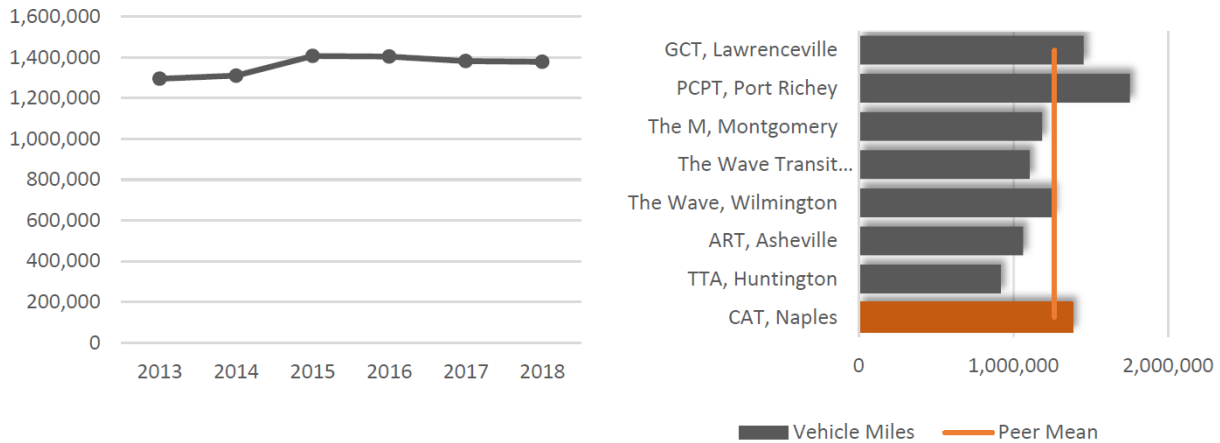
1,600,000
1,400,000
1,200,000
1,000,000
800,000
600,000
400,000
200,000
0

2013 2014 2015 2016 2017 2018

GCT, Lawrenceville
PCPT, Port Richey
The M, Montgomery
The Wave Transit...
The Wave, Wilmington
ART, Asheville
TTA, Huntington
CAT, Naples

0 1,000,000 2,000,000

Vehicle Miles Peer Mean